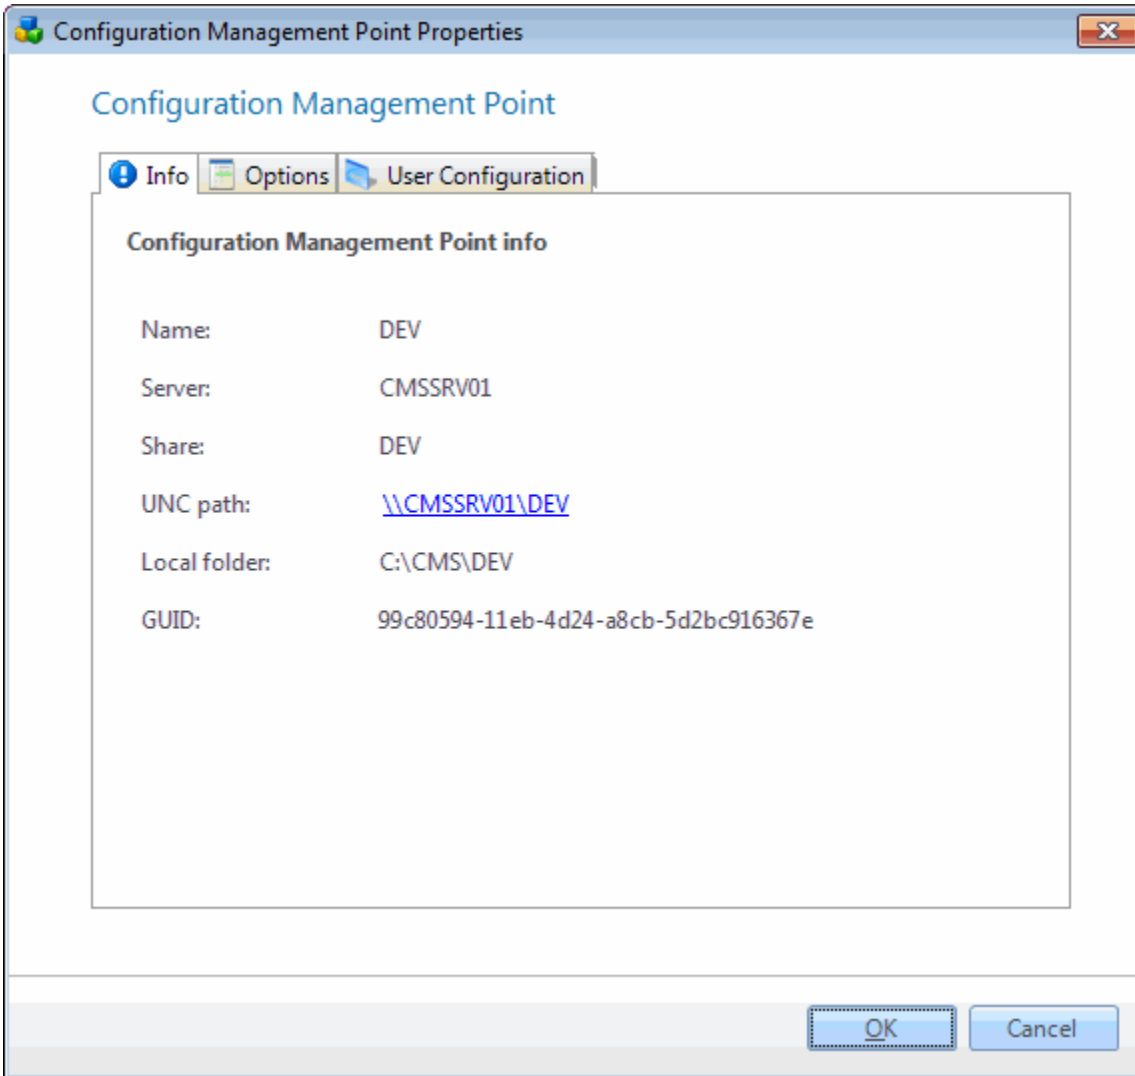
Configuration Management Point Properties

Configuration Management Point

Info | Options | User Configuration

Configuration Management Point info

| | |
|---|---|
| Name: | DEV |
| Server: | CMSSRV01 |
| Share: | DEV |
| UNC path: | \\CMSSRV01\DEV |
| Local folder: | C:\CMS\DEV |
| GUID: | 99c80594-11eb-4d24-a8cb-5d2bc916367e |

OK Cancel